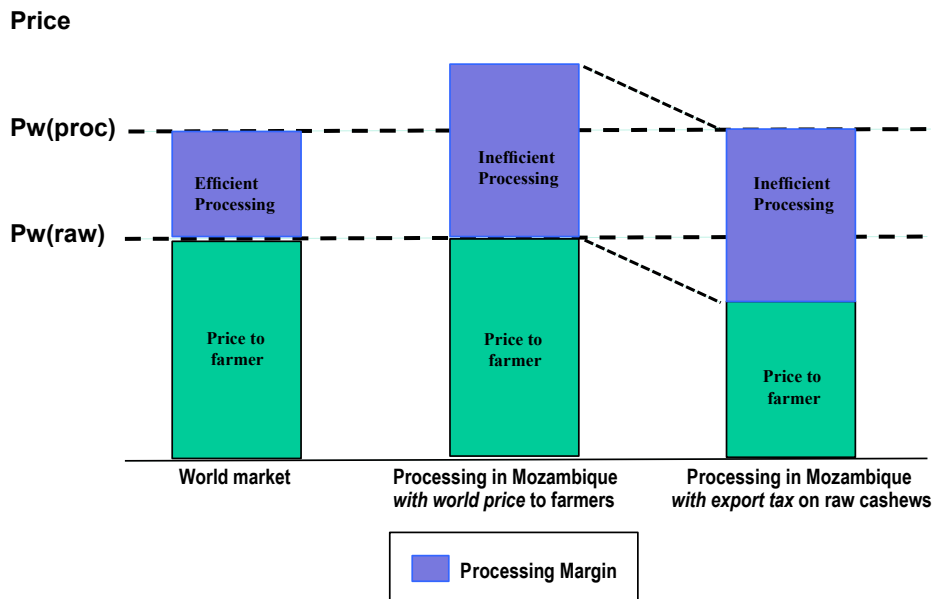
Price

Pw(proc)

Pw(raw)

Efficient Processing

Price to farmer

Inefficient Processing

Price to farmer

Inefficient Processing

Price to farmer

World market

Processing in Mozambique *with world price* to farmers

Processing in Mozambique *with export tax* on raw cashews

Processing Margin